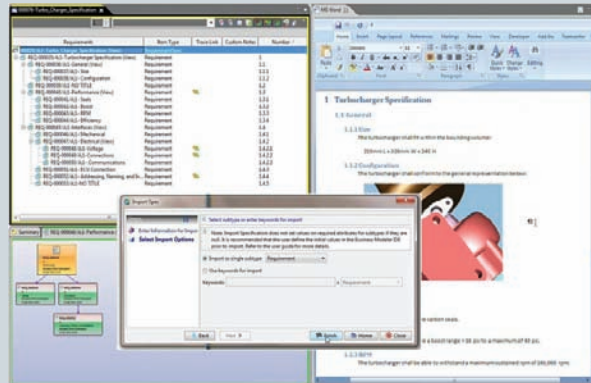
1 Turbocharger Specification

1.1 General

1.1.1 Size

The turbocharger shall fit within the bounding volume:

1.1.2 Configuration

The turbocharger shall conform to the general representation below:

Import Type

Select Import Options

Import as single subtype

Use keywords for import

Keywords

Back

Finish

Cancel

1.1.3 RPM

The turbocharger shall be able to withstand a maximum rotational rpm of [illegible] rpm

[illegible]

Requirement

Item Type

Trace Link

Number

Requirement
Requirement
Requirement
Requirement
Requirement
Requirement
Requirement
Requirement
Requirement
Requirement
Requirement
Requirement
Requirement
Requirement
Requirement
Requirement
Requirement
Requirement
Requirement
Requirement